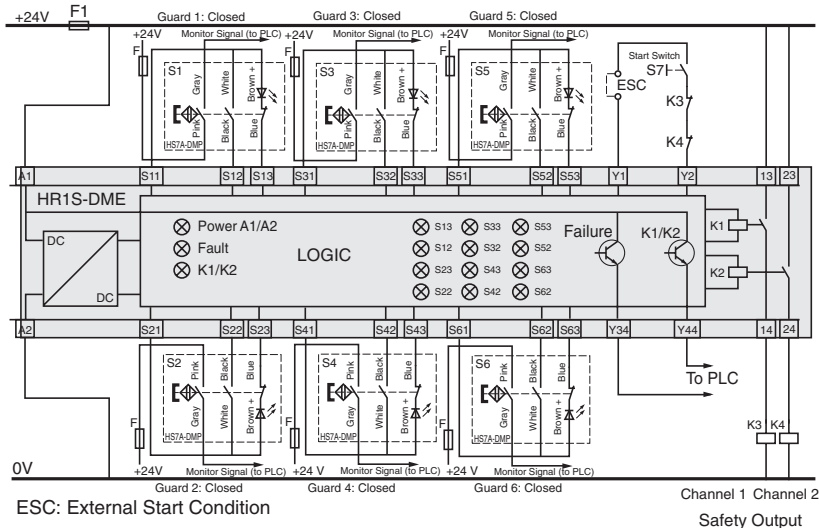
+24V F1
Guard 1: Closed
Guard 3: Closed
Guard 5: Closed
+24V Monitor Signal (to PLC) +24V Monitor Signal (to PLC) +24V Monitor Signal (to PLC)
F F F
S1 S3 S5
Gray White Brown + Gray White Brown + Gray White Brown +
Pink Black Blue Pink Black Blue Pink Black Blue
HS7A-DMP HS7A-DMP HS7A-DMP
Start Switch
S7
ESC
K3
K4
A1 S11 S12 S13 S31 S32 S33 S51 S52 S53 Y1 Y2 13 23
HR1S-DME
DC
DC
Power A1/A2
Fault
K1/K2
LOGIC
S13 S33 S53
S12 S32 S52
S23 S43 S63
S22 S42 S62
Failure
K1/K2
K1
K2
A2 S21 S22 S23 S41 S42 S43 S61 S62 S63 Y34 Y44 14 24
S2 S4 S6
Pink Black Blue Pink Black Blue Pink Black Blue
Gray White Brown + Gray White Brown + Gray White Brown +
HS7A-DMP HS7A-DMP HS7A-DMP
F F F
To PLC
K3 K4
0V
+24V Monitor Signal (to PLC) +24 V Monitor Signal (to PLC) +24 V Monitor Signal (to PLC)
Guard 2: Closed
Guard 4: Closed
Guard 6: Closed
ESC: External Start Condition
Channel 1 Channel 2
Safety Output